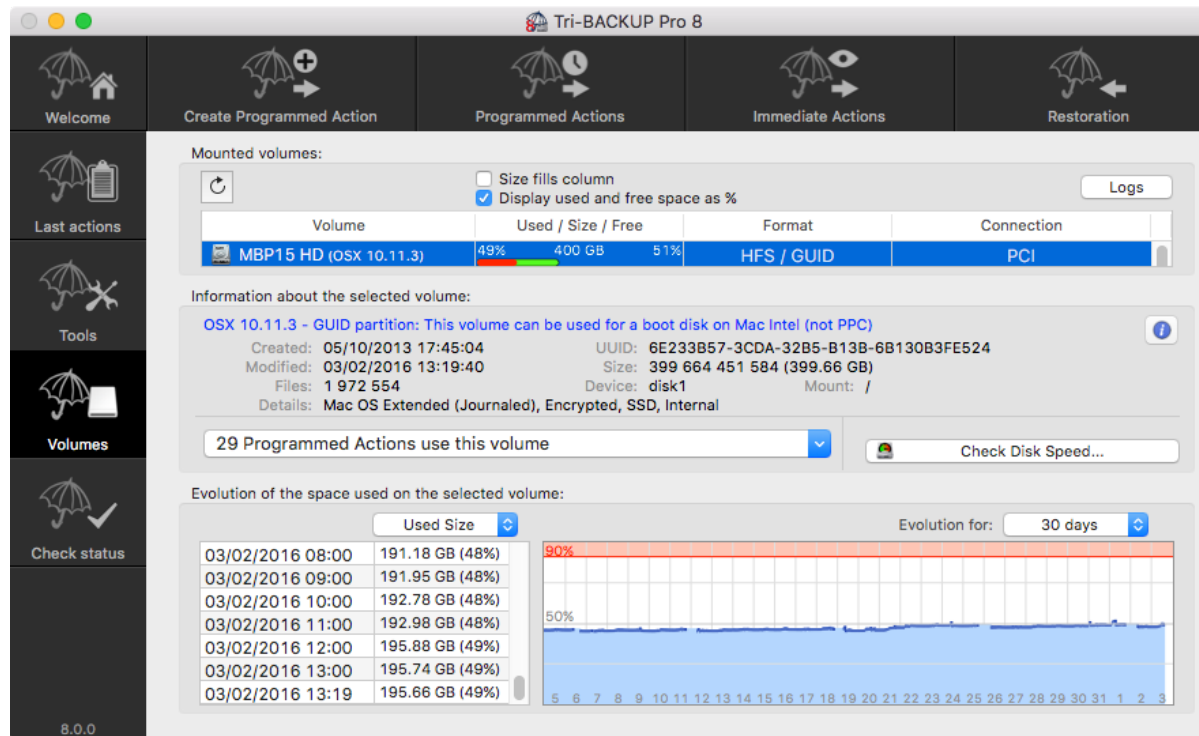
Tri-BACKUP Pro 8

Welcome

Create Programmed Action

Programmed Actions

Immediate Actions

Restoration

Last actions

Tools

Volumes

Check status

8.0.0

Mounted volumes:

Size fills column

Display used and free space as %

Logs

| Volume | Used / Size / Free | Format | Connection |
|---|---|---|---|
| MBP15 HD (OSX 10.11.3) | 49% 400 GB 51% | HFS / GUID | PCI |

Information about the selected volume:

OSX 10.11.3 - GUID partition: This volume can be used for a boot disk on Mac Intel (not PPC)

Created: 05/10/2013 17:45:04
Modified: 03/02/2016 13:19:40
Files: 1 972 554
Details: Mac OS Extended (Journaled), Encrypted, SSD, Internal

UUID: 6E233B57-3CDA-32B5-B13B-6B130B3FE524
Size: 399 664 451 584 (399.66 GB)
Device: disk1
Mount: /

29 Programmed Actions use this volume

Check Disk Speed...

Evolution of the space used on the selected volume:

Used Size

Evolution for: 30 days

| | |
|---|---|
| 03/02/2016 08:00 | 191.18 GB (48%) |
| 03/02/2016 09:00 | 191.95 GB (48%) |
| 03/02/2016 10:00 | 192.78 GB (48%) |
| 03/02/2016 11:00 | 192.98 GB (48%) |
| 03/02/2016 12:00 | 195.88 GB (49%) |
| 03/02/2016 13:00 | 195.74 GB (49%) |
| 03/02/2016 13:19 | 195.66 GB (49%) |

90%

50%

5 6 7 8 9 10 11 12 13 14 15 16 17 18 19 20 21 22 23 24 25 26 27 28 29 30 31 1 2 3